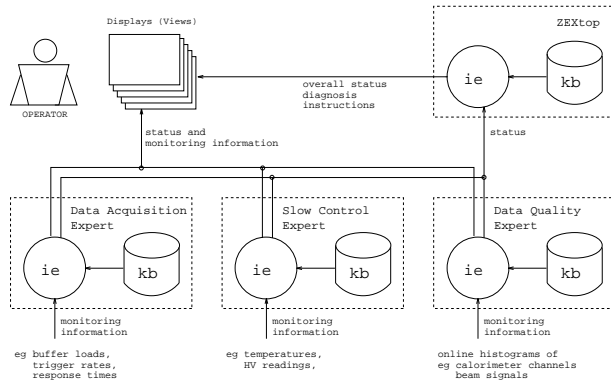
Displays (Views)

ZEXtop

ie

kb

OPERATOR

overall status
diagnosis
instructions

status and
monitoring information

status

Data Acquisition
Expert

ie

kb

Slow Control
Expert

ie

kb

Data Quality
Expert

ie

kb

monitoring
information

monitoring
information

monitoring
information

eg buffer loads,
trigger rates,
response times

eg temperatures,
HV readings,

online histograms of
eg calorimeter channels
beam signals